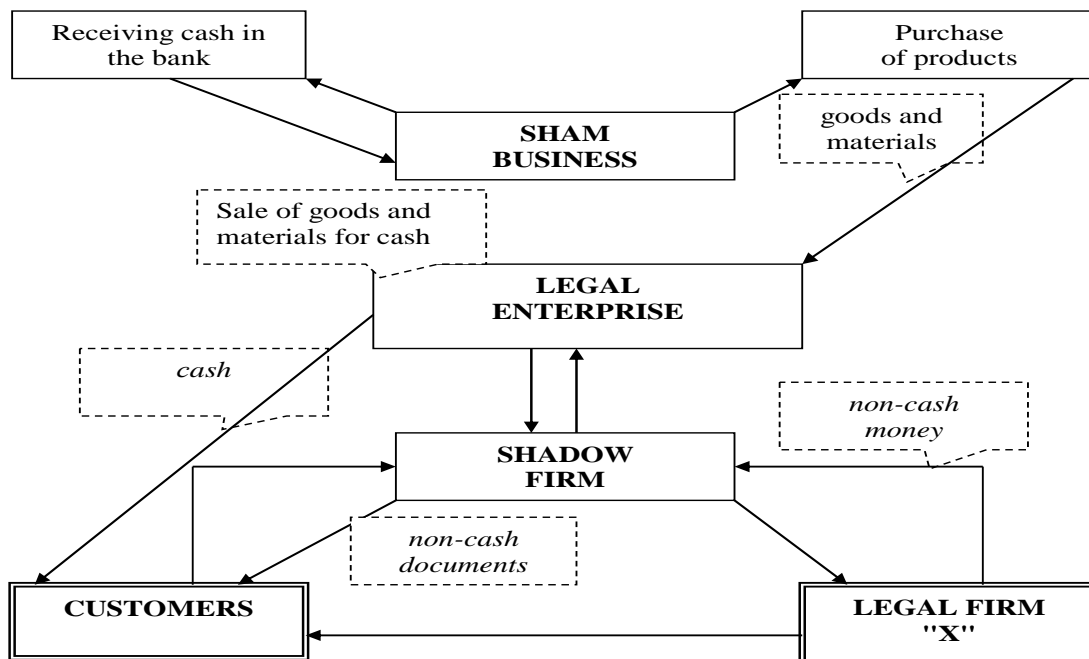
Receiving cash in the bank

Purchase of products

SHAM BUSINESS

goods and materials

Sale of goods and materials for cash

LEGAL ENTERPRISE

cash

non-cash money

SHADOW FIRM

non-cash documents

CUSTOMERS

LEGAL FIRM "X"